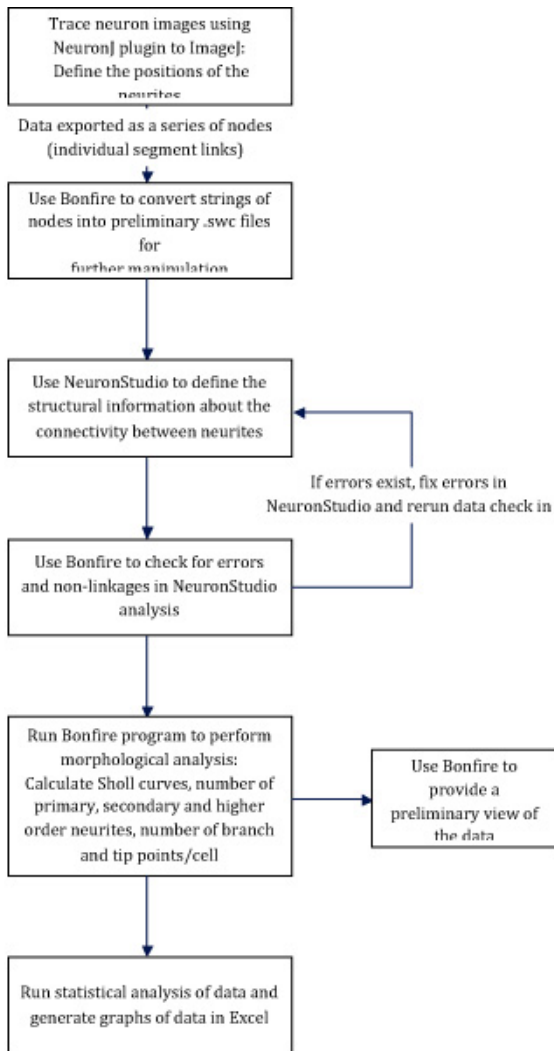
Trace neuron images using NeuronJ plugin to ImageJ: Define the positions of the neurites

Data exported as a series of nodes (individual segment links)

Use Bonfire to convert strings of nodes into preliminary .swc files for further manipulation

Use NeuronStudio to define the structural information about the connectivity between neurites

If errors exist, fix errors in NeuronStudio and rerun data check in

Use Bonfire to check for errors and non-linkages in NeuronStudio analysis

Run Bonfire program to perform morphological analysis: Calculate Sholl curves, number of primary, secondary and higher order neurites, number of branch and tip points/cell

Use Bonfire to provide a preliminary view of the data

Run statistical analysis of data and generate graphs of data in Excel